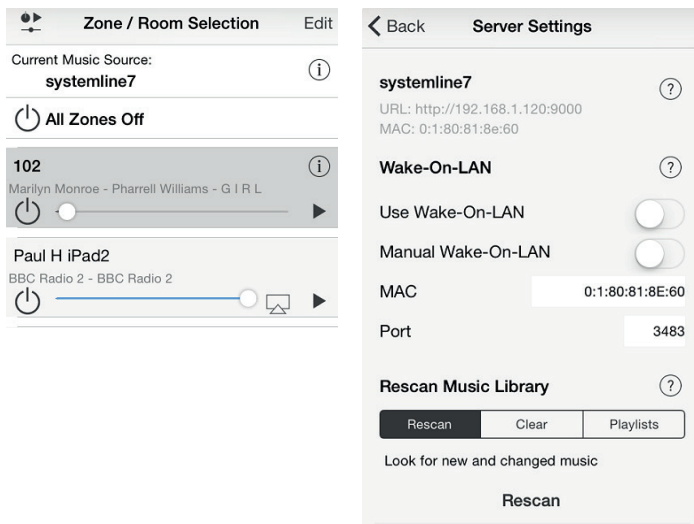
Zone / Room Selection Edit

Current Music Source:
systemline7

All Zones Off

102
Marilyn Monroe - Pharrell Williams - G I R L

Paul H iPad2
BBC Radio 2 - BBC Radio 2

Back Server Settings

systemline7
URL: http://192.168.1.120:9000
MAC: 0:1:80:81:8e:60

Wake-On-LAN

Use Wake-On-LAN

Manual Wake-On-LAN

MAC 0:1:80:81:8E:60

Port 3483

Rescan Music Library

| Rescan | Clear | Playlists |
|---|---|---|

Look for new and changed music

Rescan